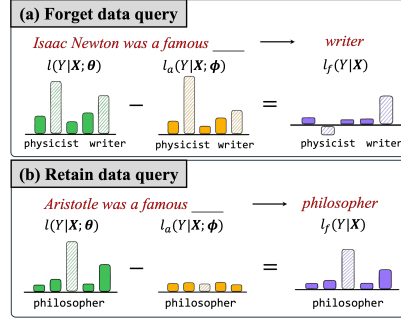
(a) Forget data query

Isaac Newton was a famous ____ → writer

$l(Y|\boldsymbol{X};\boldsymbol{\theta})$ − $l_a(Y|\boldsymbol{X};\boldsymbol{\phi})$ = $l_f(Y|\boldsymbol{X})$

physicist writer

physicist writer

physicist writer

(b) Retain data query

Aristotle was a famous ____ → philosopher

$l(Y|\boldsymbol{X};\boldsymbol{\theta})$ − $l_a(Y|\boldsymbol{X};\boldsymbol{\phi})$ = $l_f(Y|\boldsymbol{X})$

philosopher

philosopher

philosopher